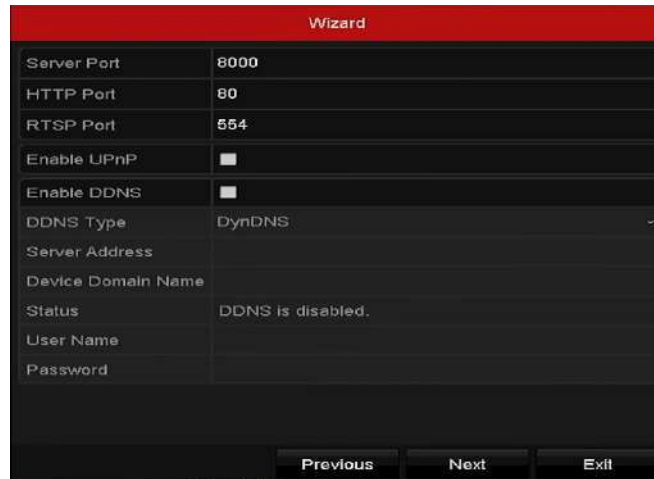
Wizard

| | |
|---|---|
| Server Port | 8000 |
| HTTP Port | 80 |
| RTSP Port | 554 |
| Enable UPnP | |
| Enable DDNS | |
| DDNS Type | DynDNS |
| Server Address | |
| Device Domain Name | |
| Status | DDNS is disabled. |
| User Name | |
| Password | |

Previous Next Exit